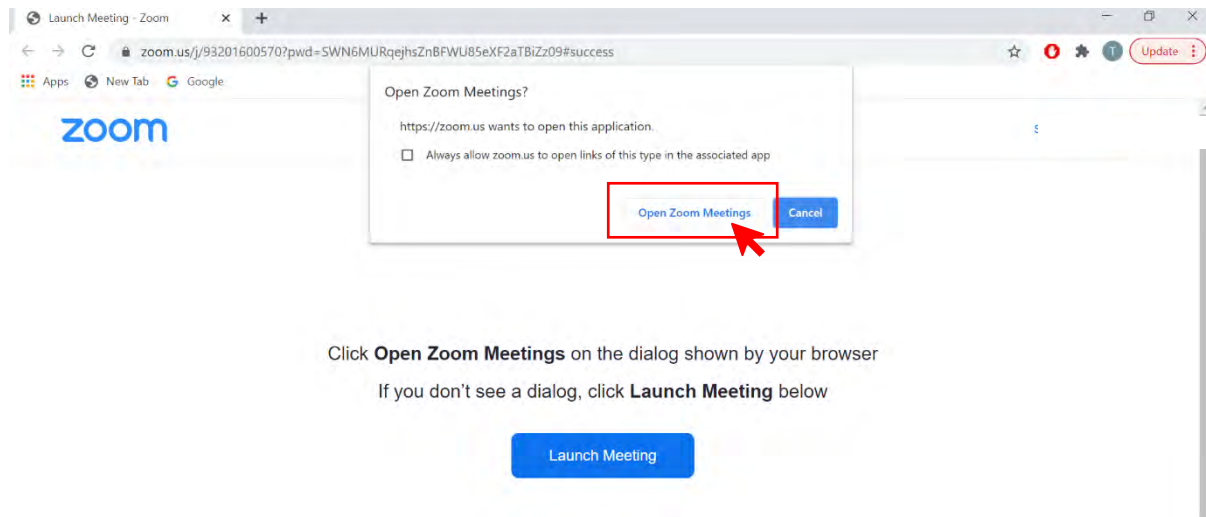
Launch Meeting - Zoom ×

zoom.us/j/93201600570?pwd=SWN6MURqejhsZnBFWU85eXF2aTBiZz09#success

Update

Apps New Tab Google

zoom

Open Zoom Meetings?

https://zoom.us wants to open this application.

Always allow zoom.us to open links of this type in the associated app

Open Zoom Meetings Cancel

Click **Open Zoom Meetings** on the dialog shown by your browser

If you don't see a dialog, click **Launch Meeting** below

Launch Meeting